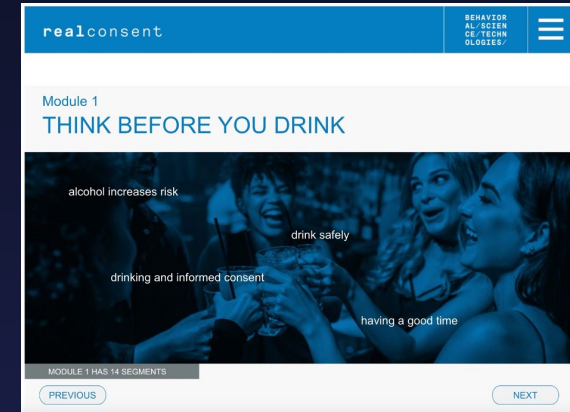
realconsent

BEHAVIOR
AL/SCIEN
CE/TECHN
OLOGIES/

Module 1
THINK BEFORE YOU DRINK

alcohol increases risk

drink safely

drinking and informed consent

having a good time

MODULE 1 HAS 14 SEGMENTS

PREVIOUS

NEXT